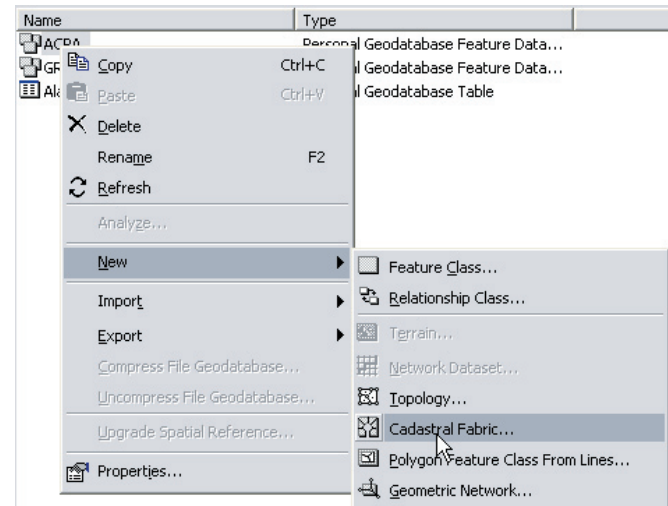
| Name | Type |
|---|---|
| ACRA | Personal Geodatabase Feature Data... |
| GF | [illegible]l Geodatabase Feature Data... |
| Al | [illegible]l Geodatabase Table |

Copy Ctrl+C
Paste Ctrl+V
Delete
Rename F2
Refresh
Analyze...
New
Import
Export
Compress File Geodatabase...
Uncompress File Geodatabase...
Upgrade Spatial Reference...
Properties...

Feature Class...
Relationship Class...
Terrain...
Network Dataset...
Topology...
Cadastral Fabric...
Polygon Feature Class From Lines...
Geometric Network...